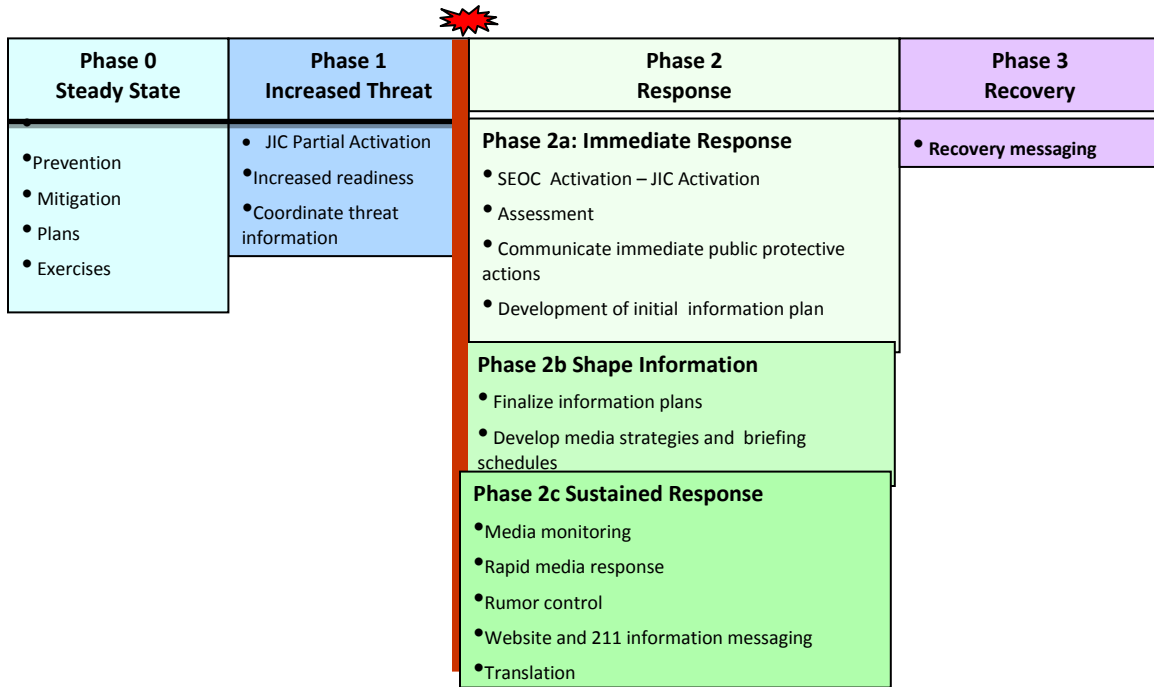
Phase 0
Steady State

Phase 1
Increased Threat

Phase 2
Response

Phase 3
Recovery

•

• Prevention
• Mitigation
• Plans
• Exercises

• JIC Partial Activation
• Increased readiness
• Coordinate threat information

Phase 2a: Immediate Response
• SEOC Activation – JIC Activation
• Assessment
• Communicate immediate public protective actions
• Development of initial information plan

• Recovery messaging

Phase 2b Shape Information
• Finalize information plans
• Develop media strategies and briefing schedules

Phase 2c Sustained Response
• Media monitoring
• Rapid media response
• Rumor control
• Website and 211 information messaging
• Translation